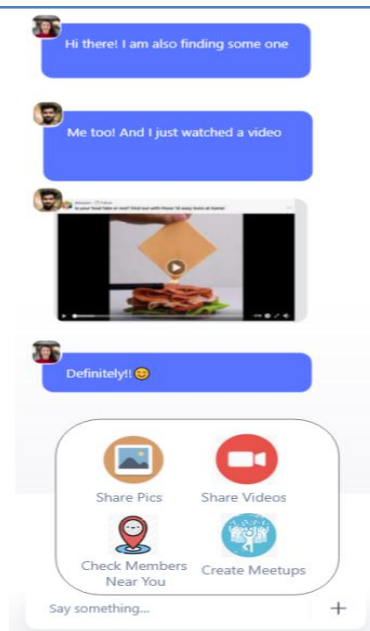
Hi there! I am also finding some one

Me too! And I just watched a video

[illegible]
Is your food fake or real? Find out with these 10 easy tests at home!

Definitely!! 😊

Share Pics

Share Videos

Check Members Near You

Create Meetups

Say something...

+